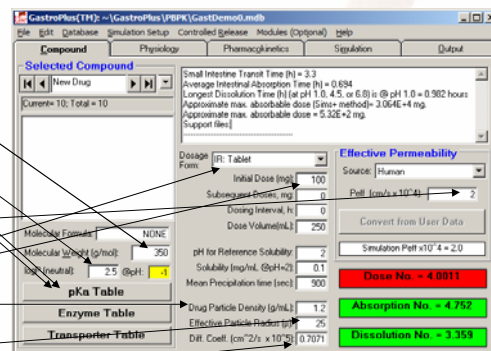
GastroPlus(TM): ~\GastroPlus\PBPK\GastDemo0.mdb

File Edit Database Simulation Setup Controlled Release Modules (Optional) Help

Compound | Physiology | Pharmacokinetics | Simulation | Output

Selected Compound

New Drug

Current= 10; Total = 10

Small Intestine Transit Time (h) = 3.3
Average Intestinal Absorption Time (h) = 0.694
Longest Dissolution Time (h) (at pH 1.0, 4.5, or 6.8) is @ pH 1.0 = 0.982 hours
Approximate max. absorbable dose (Sim+ method)= 3.064E+4 mg.
Approximate max. absorbable dose = 5.32E+2 mg.
Support files:

Dosage Form: IR: Tablet

Initial Dose (mg): 100
Subsequent Doses, mg: 0
Dosing Interval, h: 0
Dose Volume(mL): 250

Effective Permeability
Source: Human
Peff, (cm/s x 10^4): 2

Convert from User Data

Simulation Peff x10^4 = 2.0

Molecular Formula: NONE
Molecular Weight (g/mol): 350
logP (neutral): 2.5 @pH: -1

pH for Reference Solubility: 2
Solubility (mg/mL @pH=2): 0.1
Mean Precipitation time (sec): 900

Dose No. = 4.0011

pKa Table

Enzyme Table

Transporter Table

Drug Particle Density (g/mL): 1.2
Effective Particle Radius (µ): 25
Diff. Coeff. (cm^2/s x 10^5): 0.7071

Absorption No. = 4.752

Dissolution No. = 3.359